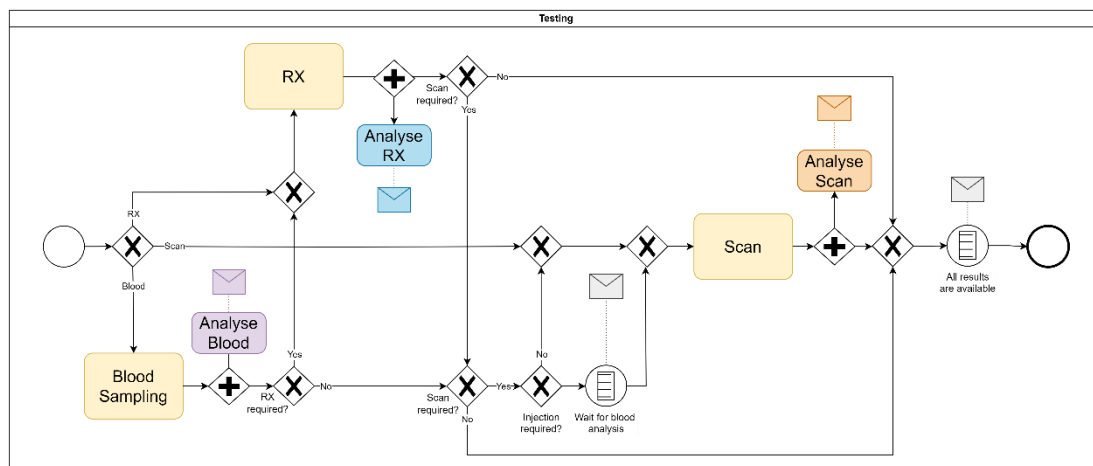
Testing

RX

Scan required?

No

Yes

Analyse RX

Analyse Scan

RX

Scan

Scan

Blood

Analyse Blood

All results are available

Yes

Blood Sampling

RX required?

No

Scan required?

Yes

No

Injection required?

Wait for blood analysis

No